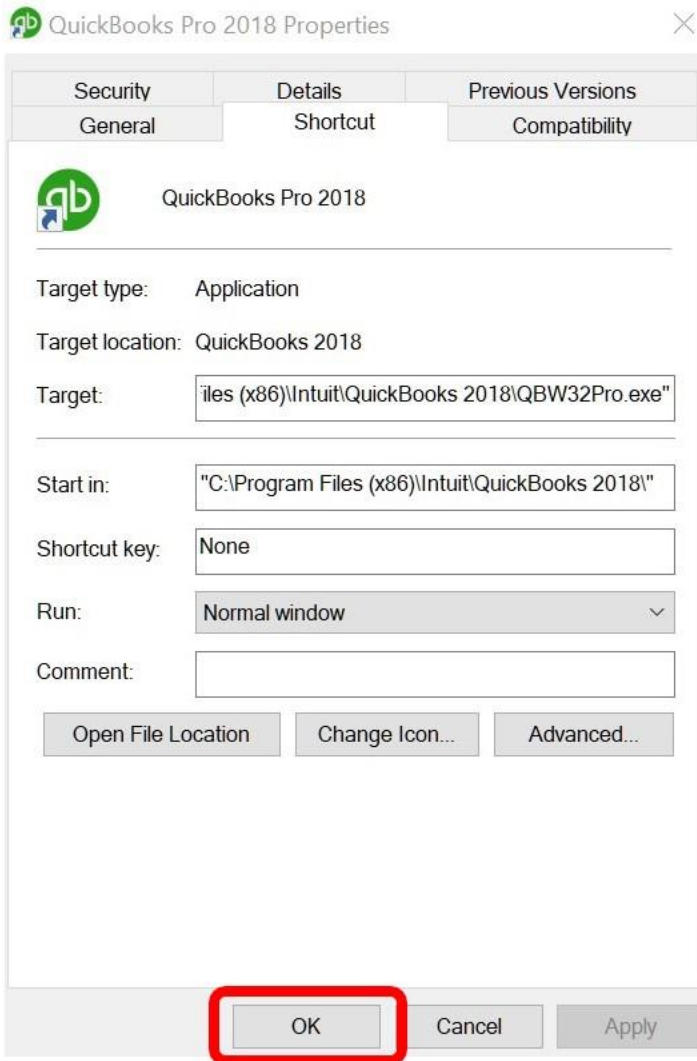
QuickBooks Pro 2018 Properties

Security
Details
Previous Versions
General
Shortcut
Compatibility

QuickBooks Pro 2018

Target type: Application

Target location: QuickBooks 2018

Target: 'iles (x86)\Intuit\QuickBooks 2018\QBW32Pro.exe"

Start in: "C:\Program Files (x86)\Intuit\QuickBooks 2018\"

Shortcut key: None

Run: Normal window

Comment:

Open File Location
Change Icon...
Advanced...

OK
Cancel
Apply